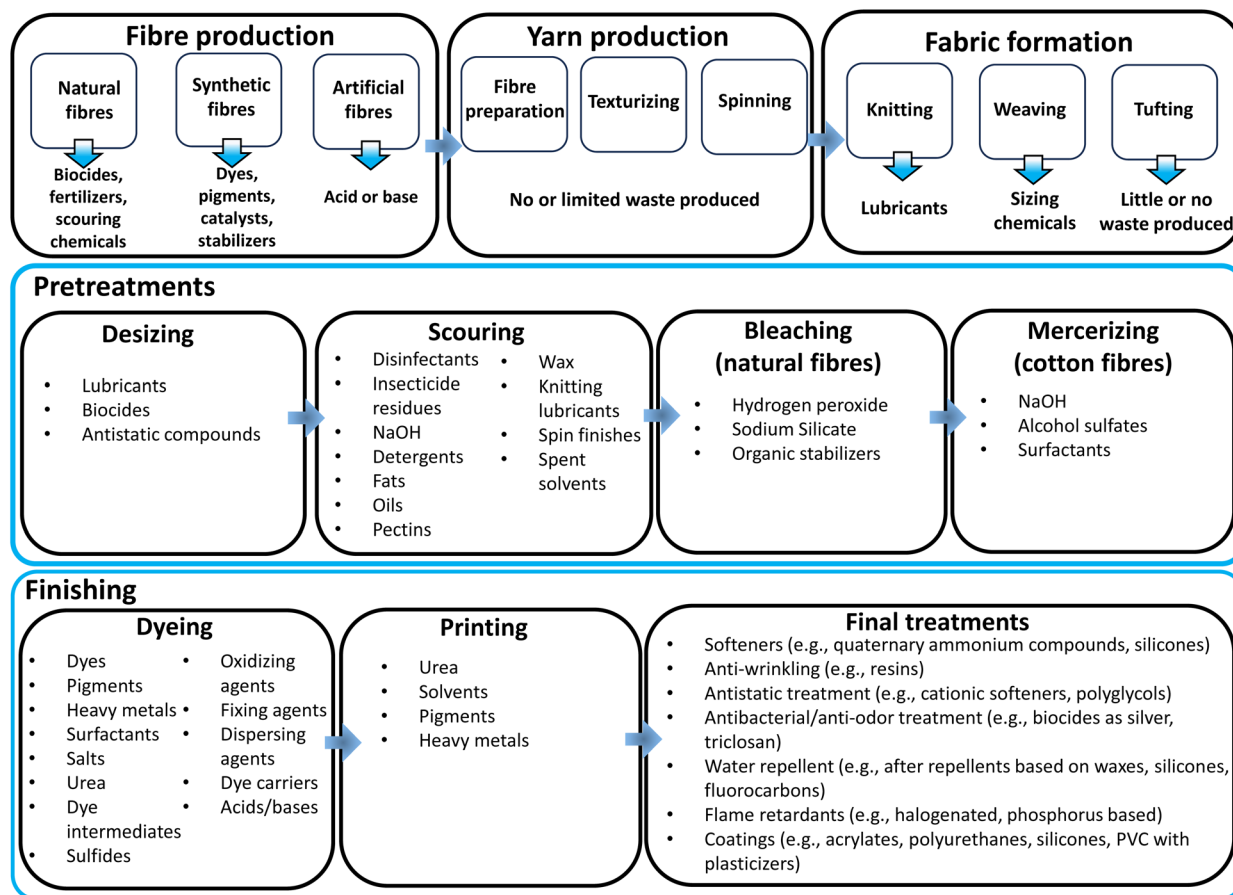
Fibre production

Natural fibres
Biocides, fertilizers, scouring chemicals

Synthetic fibres
Dyes, pigments, catalysts, stabilizers

Artificial fibres
Acid or base

Yarn production

Fibre preparation

Texturizing

Spinning

No or limited waste produced

Fabric formation

Knitting
Lubricants

Weaving
Sizing chemicals

Tufting
Little or no waste produced

Pretreatments

Desizing
• Lubricants
• Biocides
• Antistatic compounds

Scouring
• Disinfectants
• Insecticide residues
• NaOH
• Detergents
• Fats
• Oils
• Pectins
• Wax
• Knitting lubricants
• Spin finishes
• Spent solvents

Bleaching (natural fibres)
• Hydrogen peroxide
• Sodium Silicate
• Organic stabilizers

Mercerizing (cotton fibres)
• NaOH
• Alcohol sulfates
• Surfactants

Finishing

Dyeing
• Dyes
• Pigments
• Heavy metals
• Surfactants
• Salts
• Urea
• Dye intermediates
• Sulfides
• Oxidizing agents
• Fixing agents
• Dispersing agents
• Dye carriers
• Acids/bases

Printing
• Urea
• Solvents
• Pigments
• Heavy metals

Final treatments
• Softeners (e.g., quaternary ammonium compounds, silicones)
• Anti-wrinkling (e.g., resins)
• Antistatic treatment (e.g., cationic softeners, polyglycols)
• Antibacterial/anti-odor treatment (e.g., biocides as silver, triclosan)
• Water repellent (e.g., after repellents based on waxes, silicones, fluorocarbons)
• Flame retardants (e.g., halogenated, phosphorus based)
• Coatings (e.g., acrylates, polyurethanes, silicones, PVC with plasticizers)